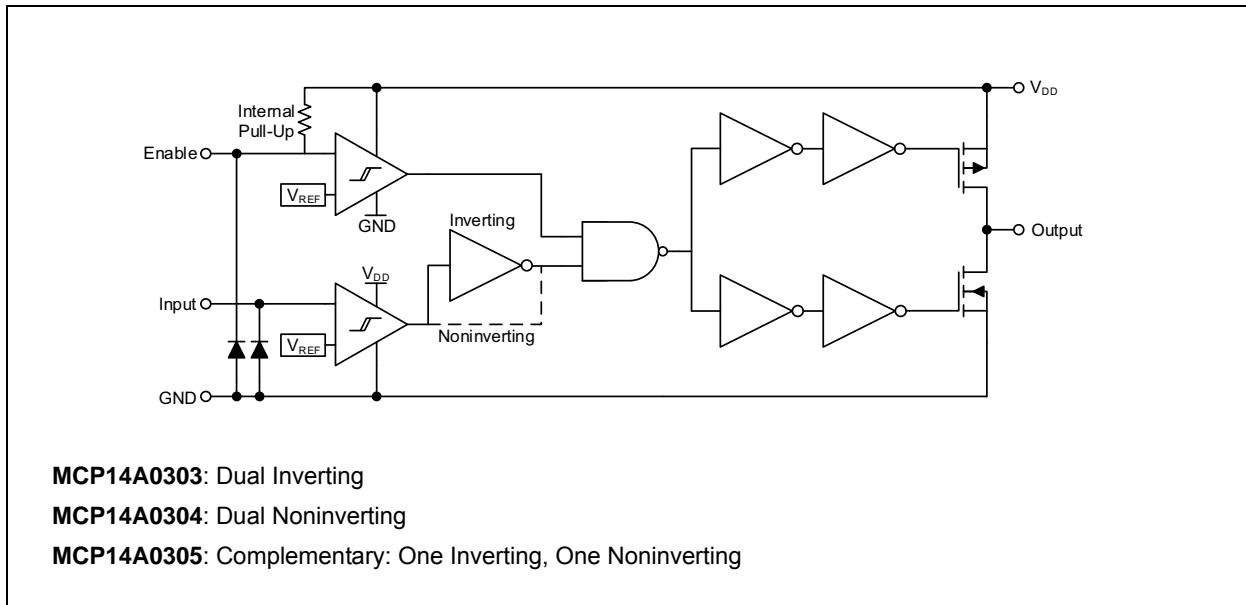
$V_{DD}$

Internal Pull-Up

Enable

$V_{REF}$

GND

Inverting

Output

$V_{DD}$

Input

$V_{REF}$

Noninverting

GND

**MCP14A0303**: Dual Inverting

**MCP14A0304**: Dual Noninverting

**MCP14A0305**: Complementary: One Inverting, One Noninverting